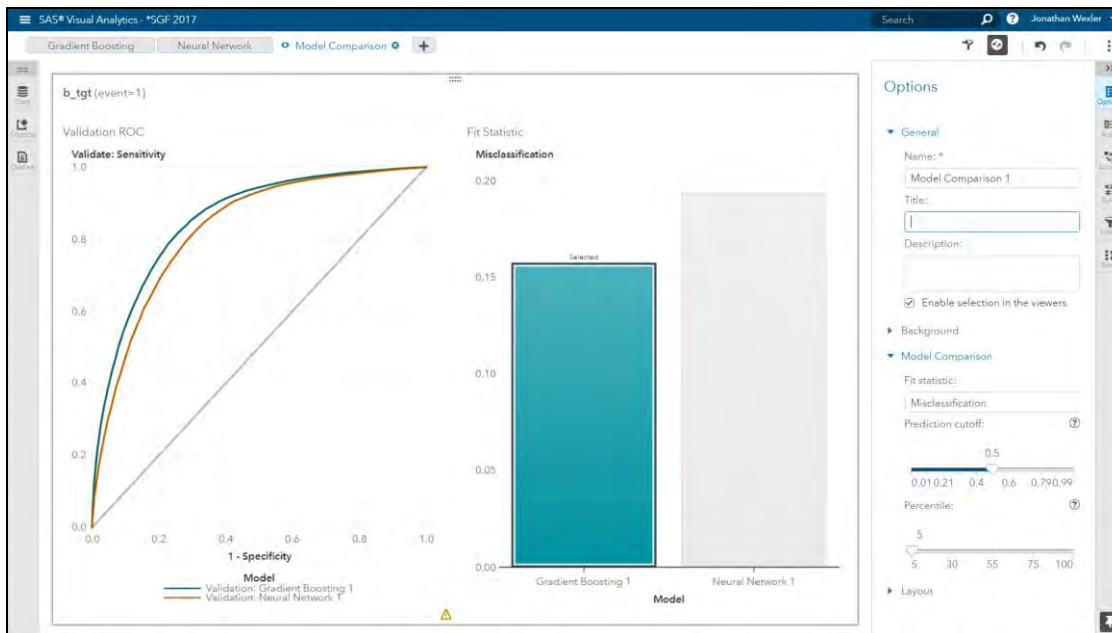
SAS® Visual Analytics - *SGF 2017

Search

Jonathan Wexler

Gradient Boosting

Neural Network

Model Comparison

b_tgt (event=1)

Validation ROC

Validate: Sensitivity

1.0

0.8

0.6

0.4

0.2

0.0

0.0

0.2

0.4

0.6

0.8

1.0

1 - Specificity

Model

Validation: Gradient Boosting 1

Validation: Neural Network 1

Fit Statistic

Misclassification

0.20

0.15

0.10

0.05

0.00

Selected

Gradient Boosting 1

Neural Network 1

Model

Options

General

Name: *

Model Comparison 1

Title:

Description:

Enable selection in the viewers

Background

Model Comparison

Fit statistic:

Misclassification

Prediction cutoff:

0.5

0.01 0.21 0.4 0.6 0.79 0.99

Percentile:

5

5 30 55 75 100

Layout